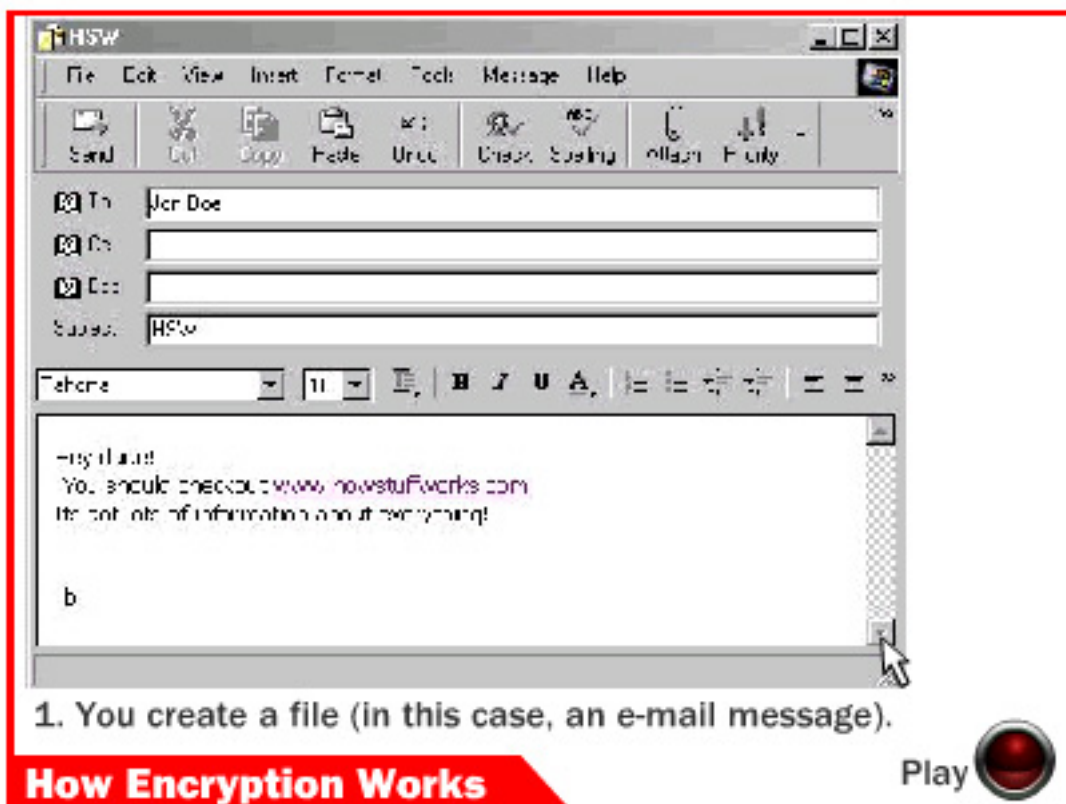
HSW

File Edit View Insert Format Tools Message Help

Send Cut Copy Paste Undo Check Spelling Attach Priority

To: Jon Doe
Cc:
Bcc:
Subject: HSW

Tahoma 10 B I U A

Hey dude!
You should check out www.howstuffworks.com
It's got lots of information about everything!

b

1. You create a file (in this case, an e-mail message).

How Encryption Works

Play